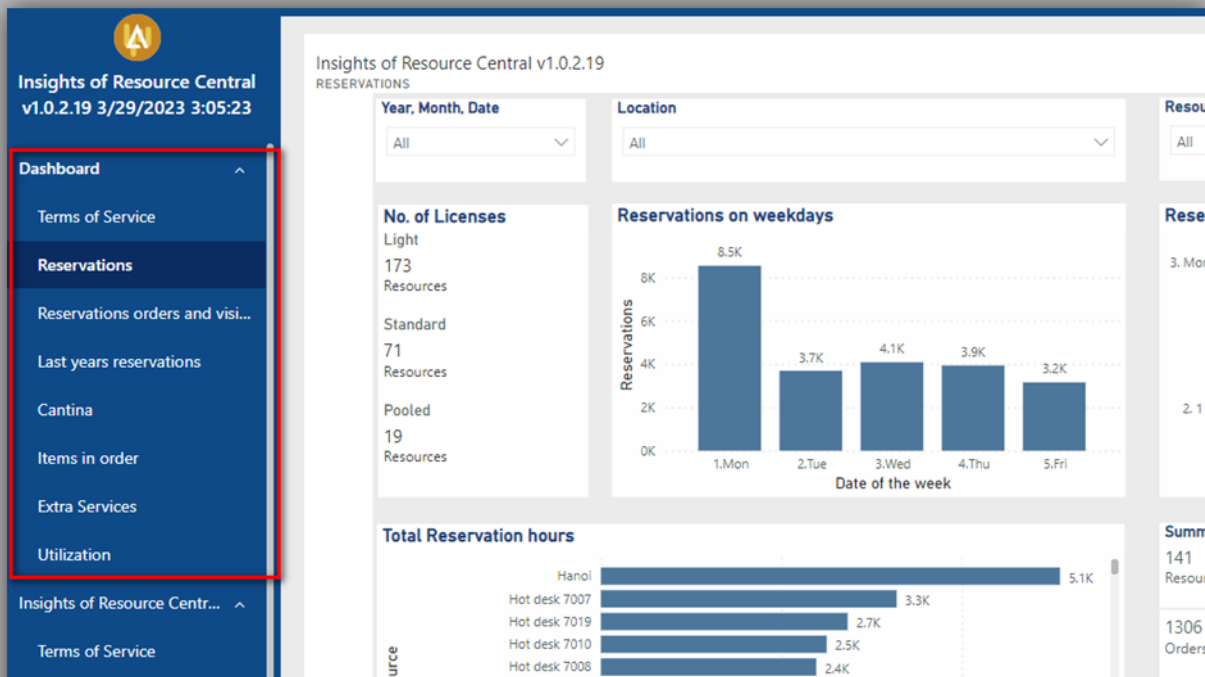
Insights of Resource Central v1.0.2.19 3/29/2023 3:05:23

Dashboard

Terms of Service

Reservations

Reservations orders and visi...

Last years reservations

Cantina

Items in order

Extra Services

Utilization

Insights of Resource Centr...

Terms of Service

Insights of Resource Central v1.0.2.19
RESERVATIONS

Year, Month, Date
All

Location
All

Resou
All

No. of Licenses
Light
173
Resources

Standard
71
Resources

Pooled
19
Resources

Reservations on weekdays

| Date of the week | Reservations |
|---|---|
| 1.Mon | 8.5K |
| 2.Tue | 3.7K |
| 3.Wed | 4.1K |
| 4.Thu | 3.9K |
| 5.Fri | 3.2K |

8K
6K
4K
2K
0K
Reservations
Date of the week

Rese
3. Mon
2. 1

Total Reservation hours

| Resource | Hours |
|---|---|
| Hanoi | 5.1K |
| Hot desk 7007 | 3.3K |
| Hot desk 7019 | 2.7K |
| Hot desk 7010 | 2.5K |
| Hot desk 7008 | 2.4K |

urce

Summ
141
Resou

1306
Orders